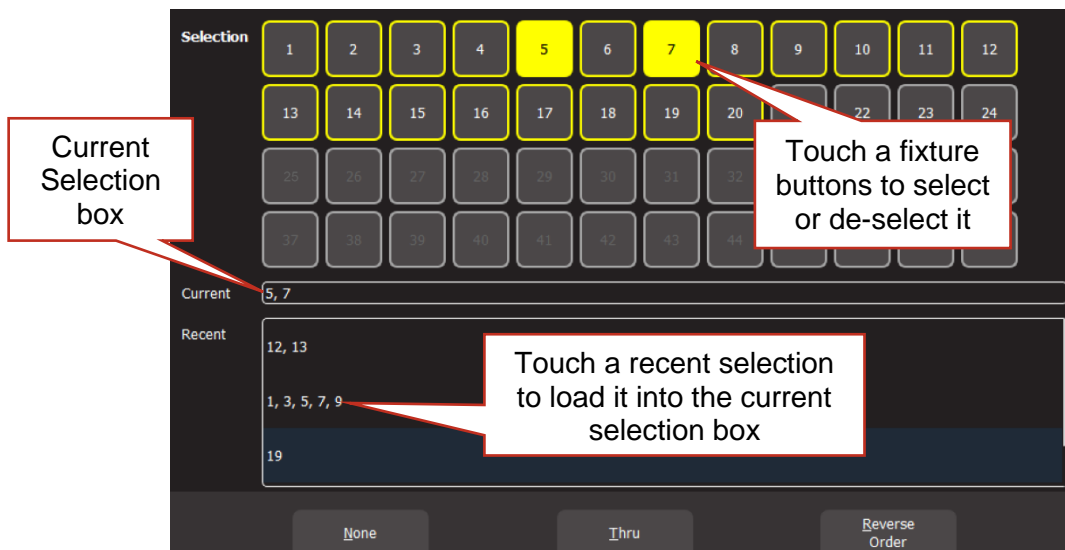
Selection

1 2 3 4 5 6 7 8 9 10 11 12

13 14 15 16 17 18 19 20 22 23 24

25 26 27 28 29 30 31 32

37 38 39 40 41 42 43 44

Current Selection box

Touch a fixture buttons to select or de-select it

Current 5, 7

Recent

12, 13

1, 3, 5, 7, 9

19

Touch a recent selection to load it into the current selection box

None

Thru

Reverse Order